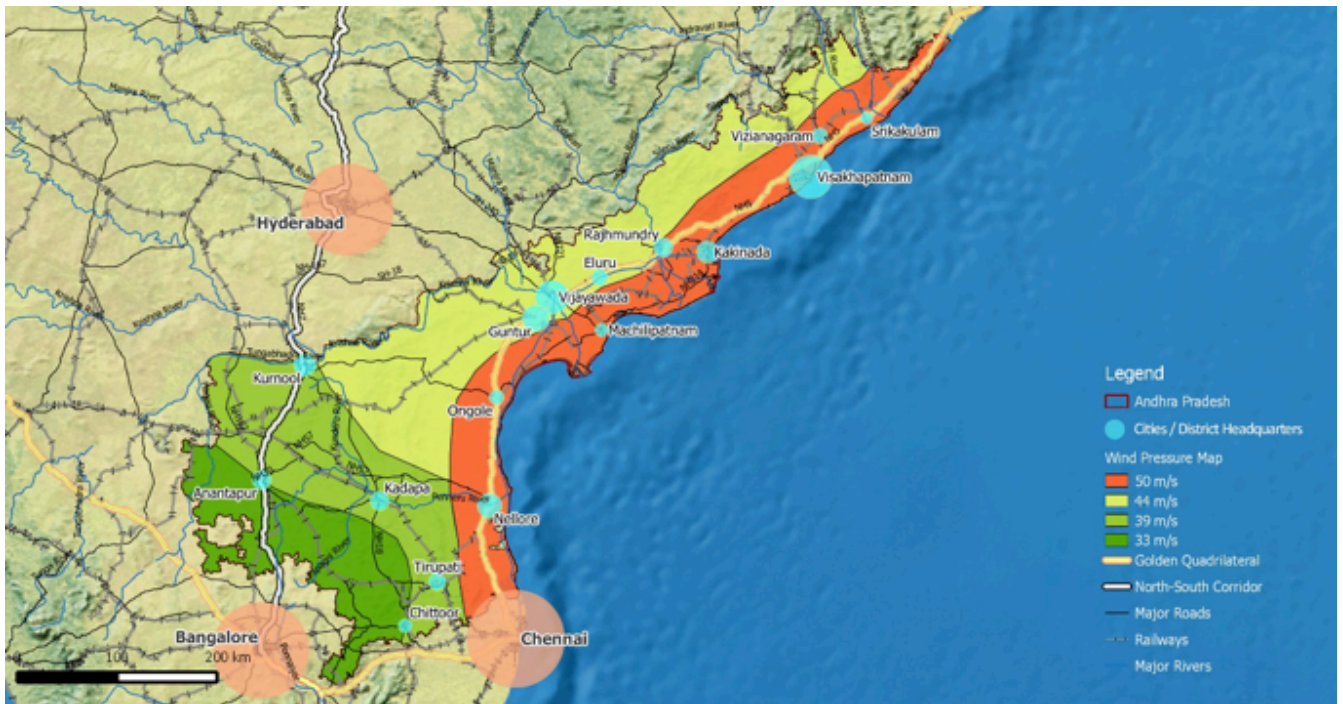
Vizianagaram
Srikakulam
Visakhapatnam
Hyderabad
Rajhmundry
Kaknada
Eluru
Vijayawada
Guntur
Machilipatnam
Kurnool
Ongole
Anantapur
Kadapa
Nellore
Tirupati
Chittoor
Bangalore
Chennai
100
200 km

Legend
Andhra Pradesh
Cities / District Headquarters
Wind Pressure Map
50 m/s
44 m/s
39 m/s
33 m/s
Golden Quadrilateral
North-South Corridor
Major Roads
Railways
Major Rivers